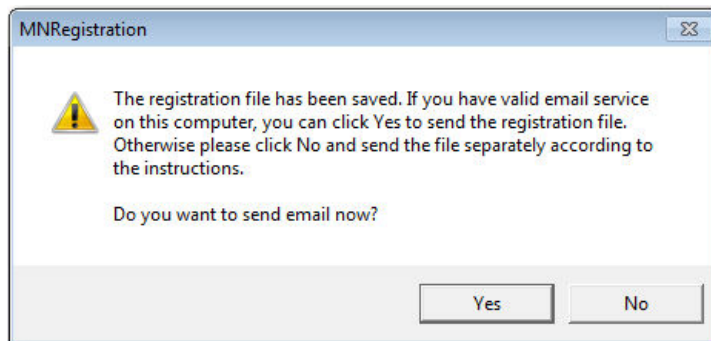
MNRegistration

The registration file has been saved. If you have valid email service on this computer, you can click Yes to send the registration file. Otherwise please click No and send the file separately according to the instructions.

Do you want to send email now?

Yes

No